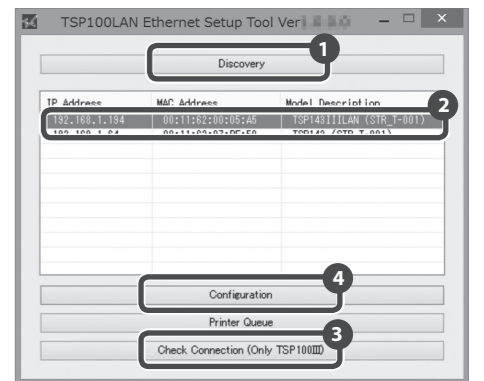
TSP100LAN Ethernet Setup Tool Ver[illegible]

Discovery

1

| IP Address | MAC Address | Model Description |
|---|---|---|
| 192.168.1.194 | 00:11:62:00:05:A5 | TSP143IIILAN (STR_T-001) |
| 192.168.1.84 | 00:11:62:07:BE:58 | TSP143 (STR_T-001) |

2

4

Configuration

Printer Queue

3

Check Connection (Only TSP100III)